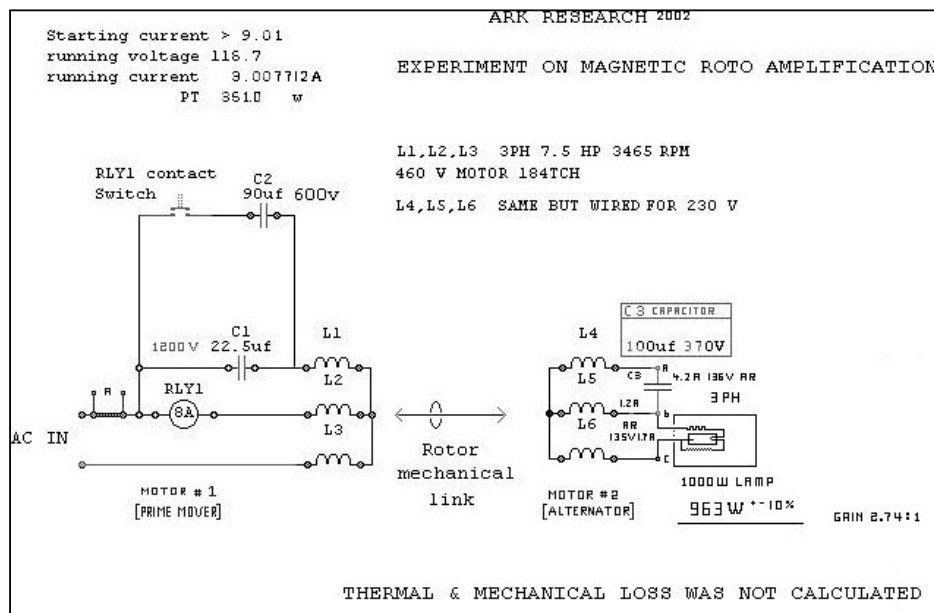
Starting current > 9.01
running voltage 116.7
running current 3.007712A
PT 351.0 w

ARK RESEARCH 2002

EXPERIMENT ON MAGNETIC ROTO AMPLIFICATION

L1,L2,L3 3PH 7.5 HP 3465 RPM
460 V MOTOR 184TCH

L4,L5,L6 SAME BUT WIRED FOR 230 V

RLY1 contact Switch

C2
90uf 600v

C3 CAPACITOR
100uf 370V

1200V
C1
22.5uf

L1
L2
L3

RLY1
8A

AC IN

L4
L5
L6

C3
4.2A 136V AR
3 PH
1.2A
AR
135V1.7A

a
b
c

Rotor mechanical link

1000W LAMP
963W +-10%

GAIN 2.74:1

MOTOR # 1
[PRIME MOVER]

MOTOR #2
[ALTERNATOR]

THERMAL & MECHANICAL LOSS WAS NOT CALCULATED